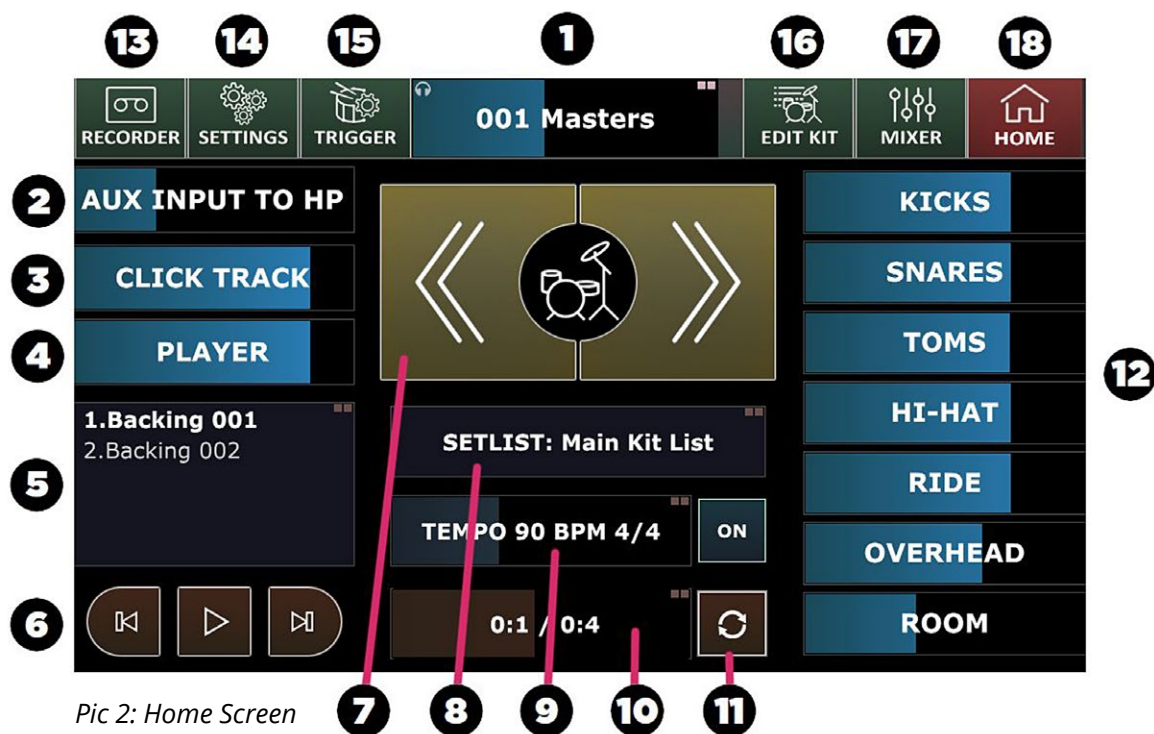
13 14 15 1 16 17 18

RECORDER SETTINGS TRIGGER 001 Masters EDIT KIT MIXER HOME

2 AUX INPUT TO HP

3 CLICK TRACK

4 PLAYER

1.Backing 001
2.Backing 002

5

6

SETLIST: Main Kit List

TEMPO 90 BPM 4/4 ON

0:1 / 0:4

KICKS
SNARES
TOMS
HI-HAT
RIDE
OVERHEAD
ROOM

12

Pic 2: Home Screen

7 8 9 10 11